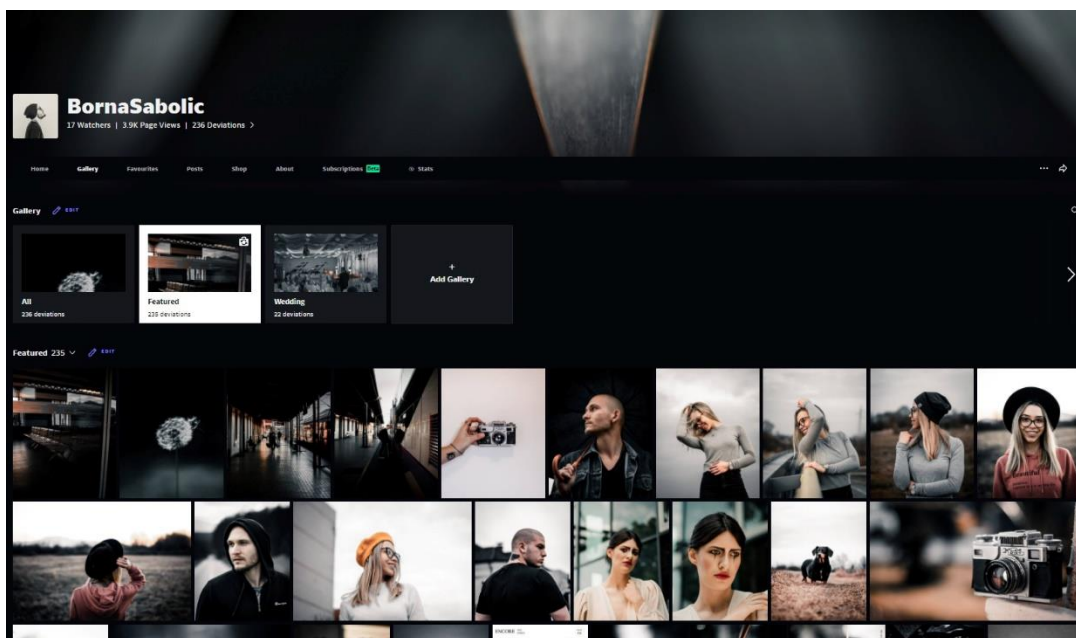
BornaSabolic
17 Watchers | 3.9K Page Views | 236 Deviations >

Home Gallery Favourites Posts Shop About Subscriptions Beta Stats

Gallery EDIT

All
236 deviations

Featured
235 deviations

Wedding
22 deviations

+
Add Gallery

Featured 235 EDIT